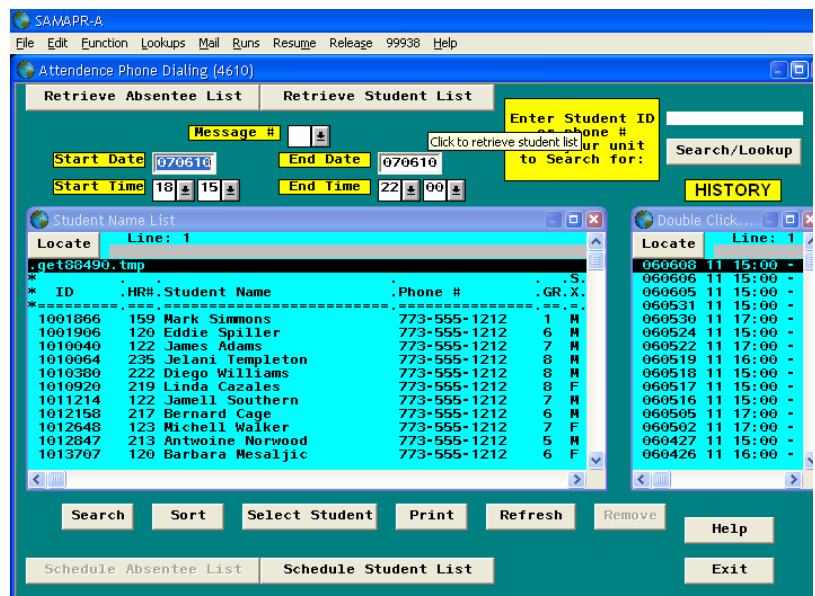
SAMAPR-A

File Edit Function Lookups Mail Runs Resume Release 99938 Help

Attendence Phone Dialing (4610)

Retrieve Absentee List

Retrieve Student List

Enter Student ID or phone # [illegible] your unit to Search for:

Click to retrieve student list

Search/Lookup

Message #

Start Date 070610

End Date 070610

Start Time 18 15

End Time 22 00

HISTORY

Student Name List

Locate

Line: 1

.get88490.tmp

| * ID | .HR#. | Student Name | .Phone # | .GR. | S. X. |
|---|---|---|---|---|---|
| 1001866 | 159 | Mark Simmons | 773-555-1212 | 1 | M |
| 1001906 | 120 | Eddie Spiller | 773-555-1212 | 6 | M |
| 1010040 | 122 | James Adams | 773-555-1212 | 7 | M |
| 1010064 | 235 | Jelani Templeton | 773-555-1212 | 8 | M |
| 1010380 | 222 | Diego Williams | 773-555-1212 | 8 | M |
| 1010920 | 219 | Linda Cazales | 773-555-1212 | 8 | F |
| 1011214 | 122 | Jamell Southern | 773-555-1212 | 7 | M |
| 1012158 | 217 | Bernard Cage | 773-555-1212 | 6 | M |
| 1012648 | 123 | Michell Walker | 773-555-1212 | 7 | F |
| 1012847 | 213 | Antwoine Norwood | 773-555-1212 | 5 | M |
| 1013707 | 120 | Barbara Mesaljic | 773-555-1212 | 6 | F |

Double Click...

Locate

Line: 1

060608 11 15:00 -
060606 11 15:00 -
060605 11 15:00 -
060531 11 15:00 -
060530 11 17:00 -
060524 11 15:00 -
060522 11 17:00 -
060519 11 16:00 -
060518 11 15:00 -
060517 11 15:00 -
060516 11 15:00 -
060505 11 17:00 -
060502 11 17:00 -
060427 11 15:00 -
060426 11 16:00 -

Search

Sort

Select Student

Print

Refresh

Remove

Help

Schedule Absentee List

Schedule Student List

Exit